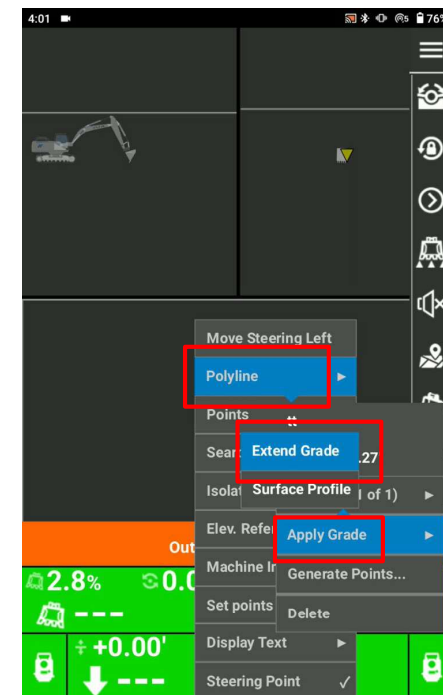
4:01

76%

Move Steering Left

Polyline

Points

Sear

Isolat

Elev. Refe

Machine In

Set points

Display Text

Steering Point ✓

Extend Grade

Surface Profile

.27

l of 1)

Apply Grade

Generate Points...

Delete

Out

2.8%

0.0

---

+0.00'

---